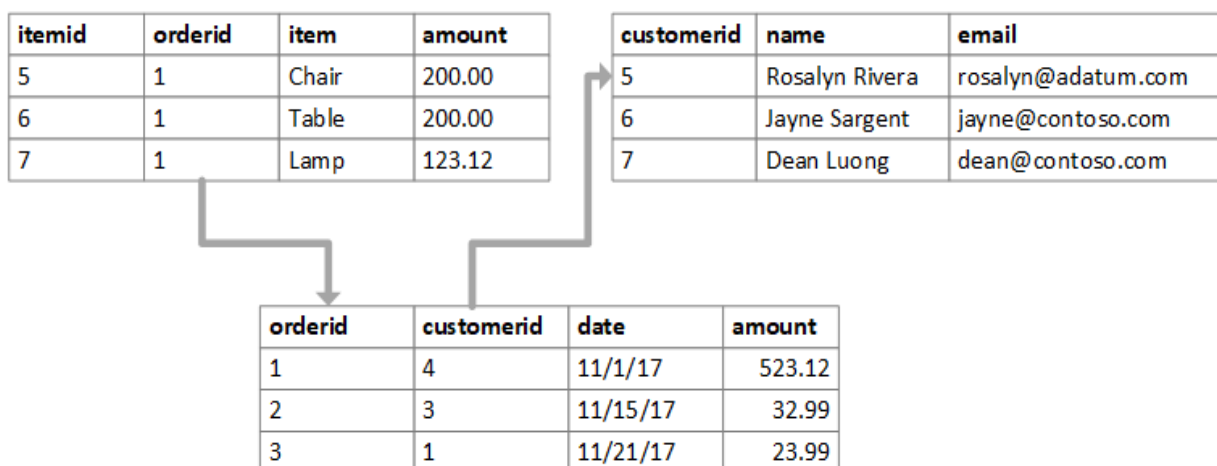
| itemid | orderid | item | amount |
|---|---|---|---|
| 5 | 1 | Chair | 200.00 |
| 6 | 1 | Table | 200.00 |
| 7 | 1 | Lamp | 123.12 |

| customerid | name | email |
|---|---|---|
| 5 | Rosalyn Rivera | rosalyn@adatum.com |
| 6 | Jayne Sargent | jayne@contoso.com |
| 7 | Dean Luong | dean@contoso.com |

| orderid | customerid | date | amount |
|---|---|---|---|
| 1 | 4 | 11/1/17 | 523.12 |
| 2 | 3 | 11/15/17 | 32.99 |
| 3 | 1 | 11/21/17 | 23.99 |